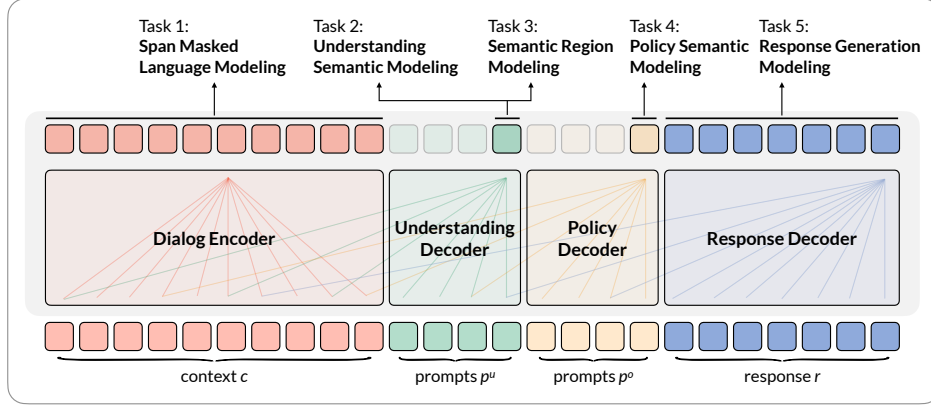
Task 1:
**Span Masked Language Modeling**

Task 2:
**Understanding Semantic Modeling**

Task 3:
**Semantic Region Modeling**

Task 4:
**Policy Semantic Modeling**

Task 5:
**Response Generation Modeling**

**Dialog Encoder**

**Understanding Decoder**

**Policy Decoder**

**Response Decoder**

context $c$

prompts $p^u$

prompts $p^o$

response $r$